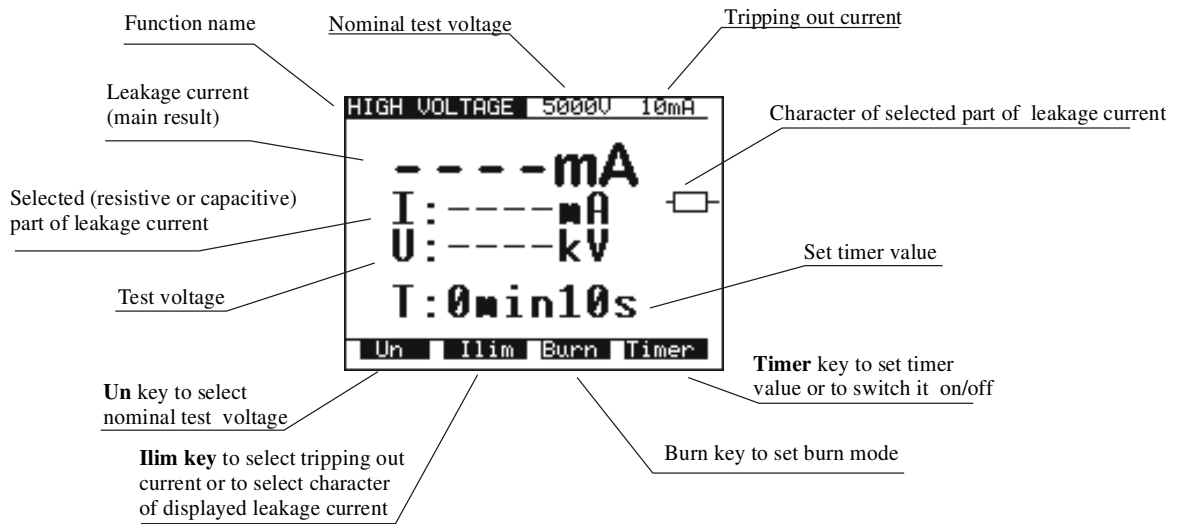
Function name

Nominal test voltage

Tripping out current

HIGH VOLTAGE 5000V 10mA

Leakage current (main result)

----mA

Character of selected part of leakage current

Selected (resistive or capacitive) part of leakage current

I:----mA

U:----kV

Test voltage

Set timer value

T:0min10s

Un Ilim Burn Timer

**Timer** key to set timer value or to switch it on/off

**Un** key to select nominal test voltage

**Ilim key** to select tripping out current or to select character of displayed leakage current

Burn key to set burn mode